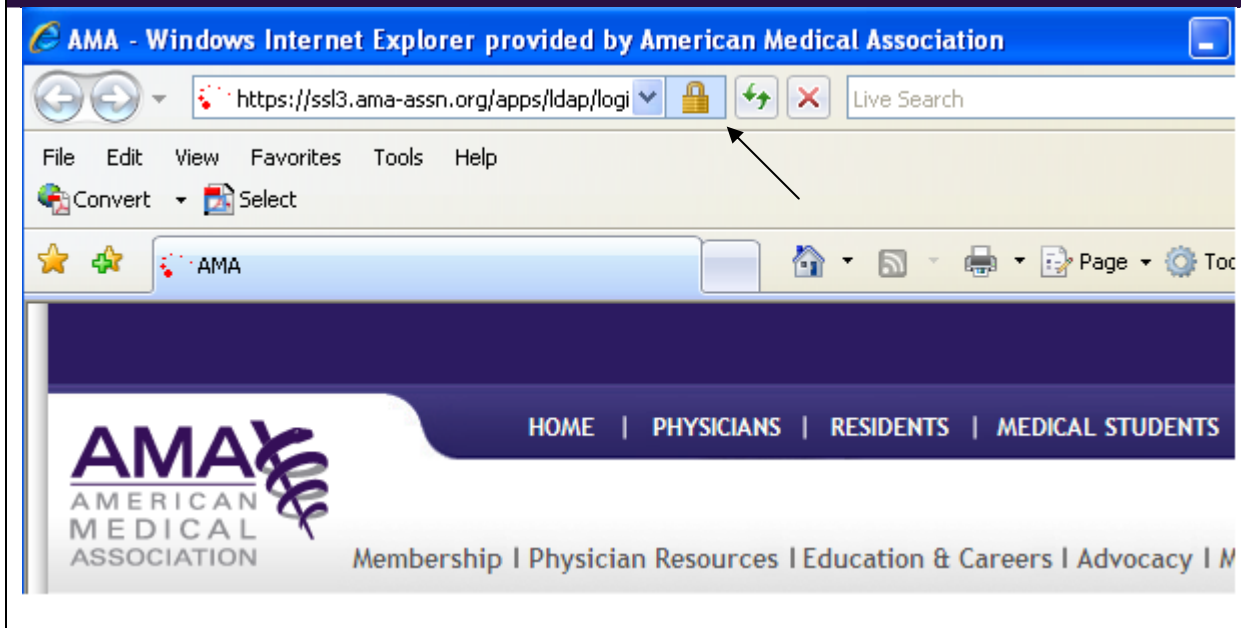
AMA - Windows Internet Explorer provided by American Medical Association

https://ssl3.ama-assn.org/apps/ldap/logi

Live Search

File Edit View Favorites Tools Help

Convert Select

AMA

Page Too

HOME | PHYSICIANS | RESIDENTS | MEDICAL STUDENTS

AMA
AMERICAN
MEDICAL
ASSOCIATION

Membership | Physician Resources | Education & Careers | Advocacy | M